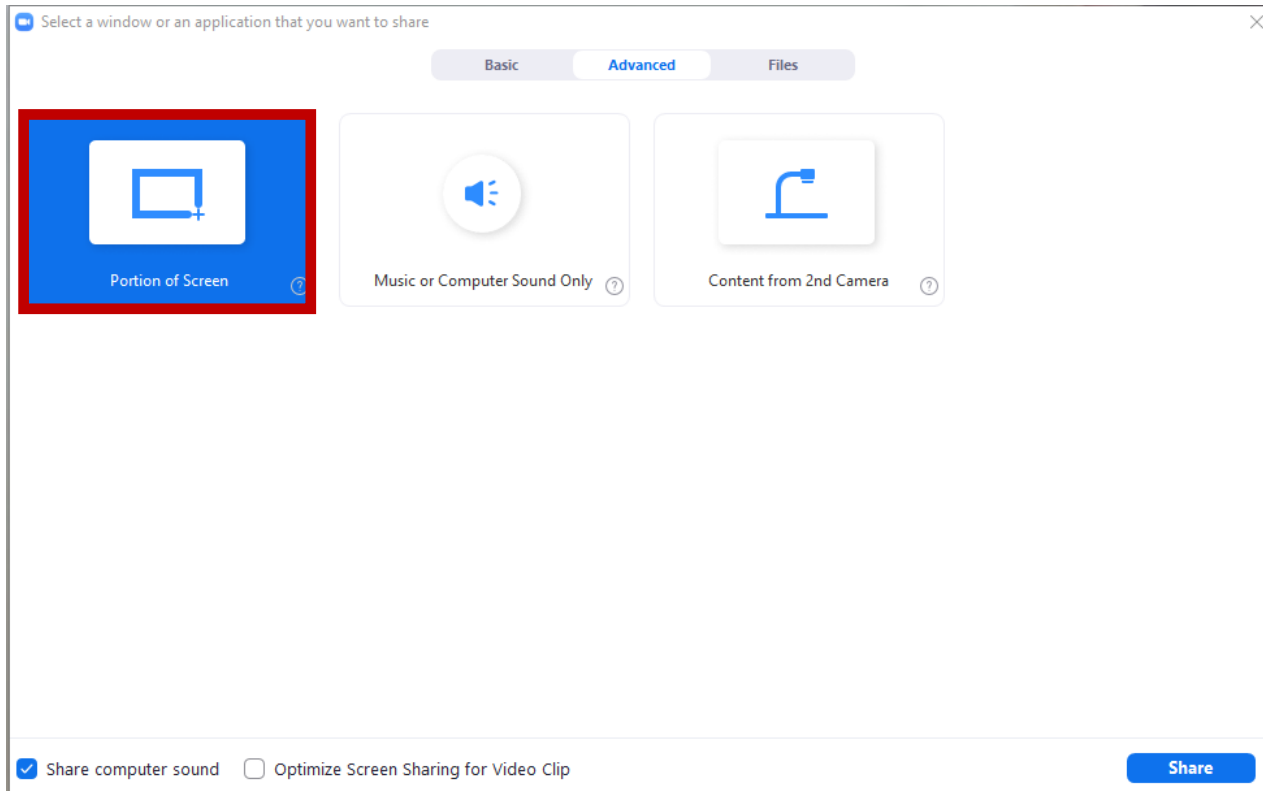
Select a window or an application that you want to share

Basic Advanced Files

Portion of Screen ?

Music or Computer Sound Only ?

Content from 2nd Camera ?

Share computer sound Optimize Screen Sharing for Video Clip

Share